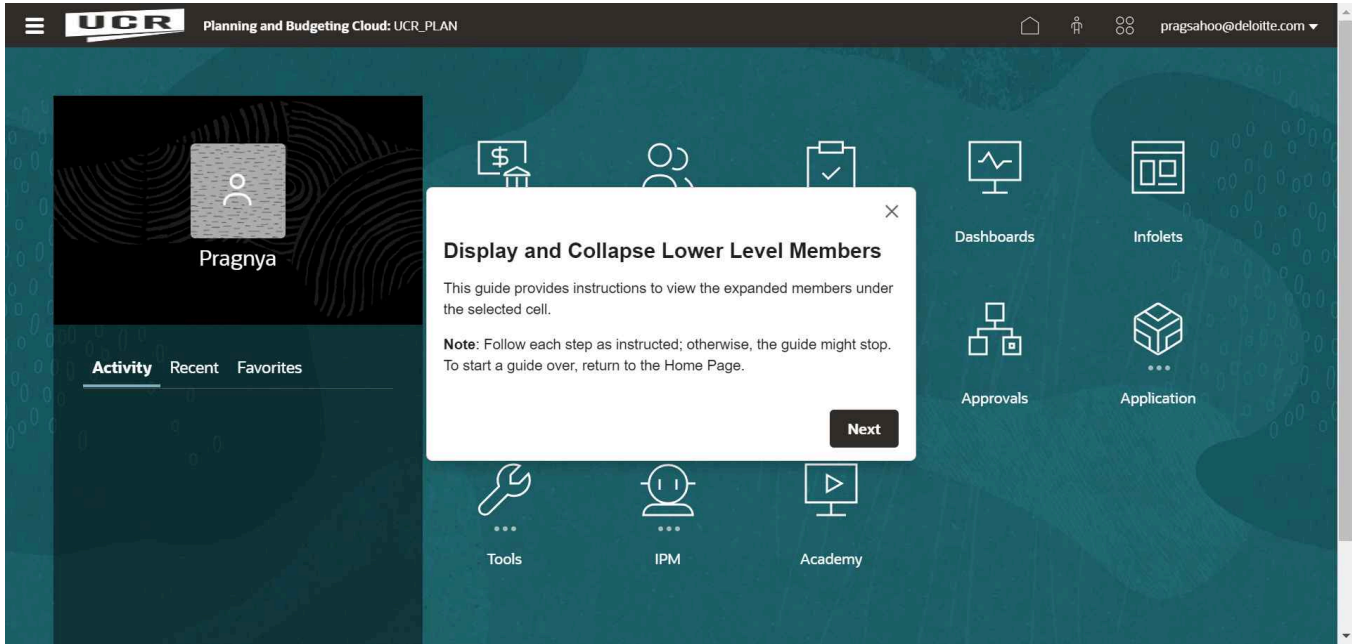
UCR Planning and Budgeting Cloud: UCR_PLAN

pragsahoo@deloitte.com

Pragnya

Activity Recent Favorites

Dashboards

Infolets

Approvals

Application

Tools

IPM

Academy

×

Display and Collapse Lower Level Members

This guide provides instructions to view the expanded members under the selected cell.

**Note**: Follow each step as instructed; otherwise, the guide might stop. To start a guide over, return to the Home Page.

Next